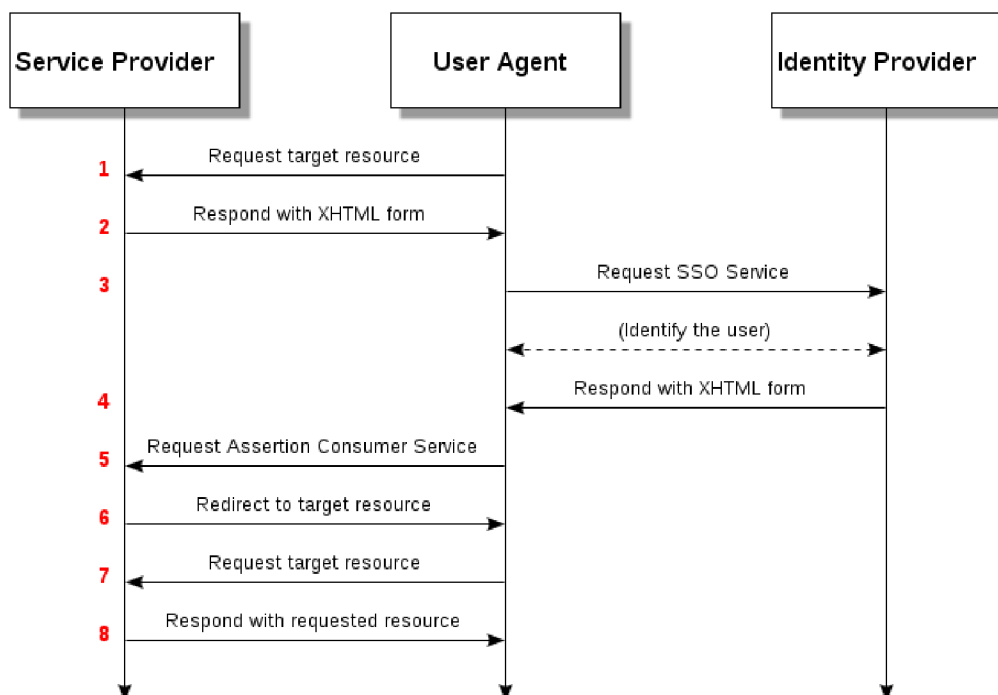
Service Provider

User Agent

Identity Provider

1 Request target resource

2 Respond with XHTML form

3 Request SSO Service

(Identify the user)

4 Respond with XHTML form

5 Request Assertion Consumer Service

6 Redirect to target resource

7 Request target resource

8 Respond with requested resource